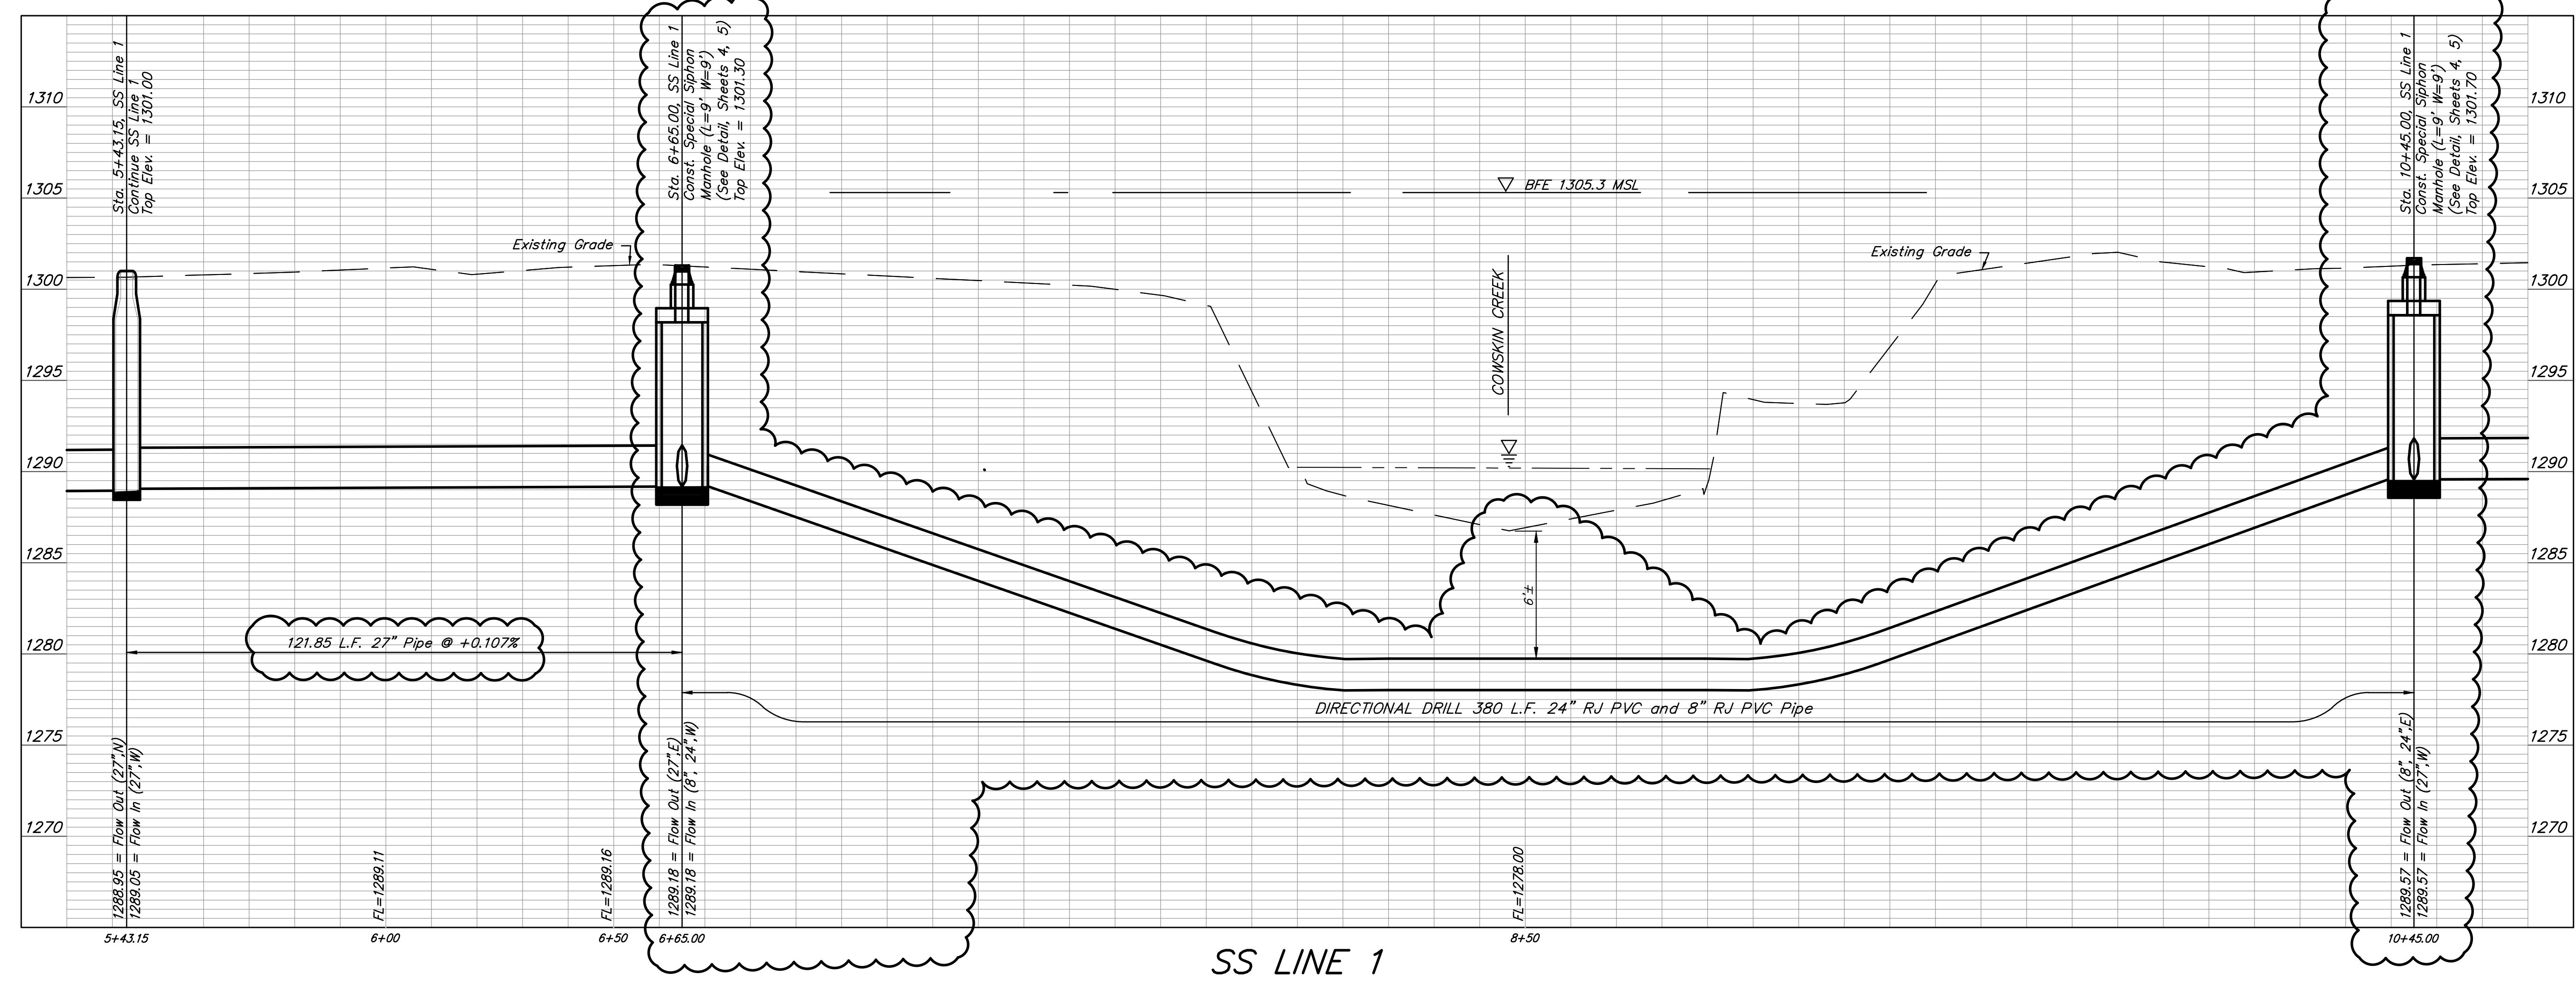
1310
1305
1300
1295
1290
1285
1280
1275
1270

Sta. 5+43.15, SS Line 1
Continue SS Line 1
Top Elev. = 1301.00

Sta. 6+65.00, SS Line 1
Const. Special Siphon
Manhole (L=9' W=9')
(See Detail, Sheets 4, 5)
Top Elev. = 1301.30

BFE 1305.3 MSL

Sta. 10+45.00, SS Line 1
Const. Special Siphon
Manhole (L=9' W=9')
(See Detail, Sheets 4, 5)
Top Elev. = 1301.70

Existing Grade
Existing Grade

COWSKIN CREEK

6'±

121.85 L.F. 27" Pipe @ +0.107%

DIRECTIONAL DRILL 380 L.F. 24" RJ PVC and 8" RJ PVC Pipe

1288.95 = Flow Out (27",N)
1289.05 = Flow In (27",W)
FL=1289.11
FL=1289.16
1289.18 = Flow Out (27",E)
1289.18 = Flow In (8", 24",W)
FL=1278.00
1289.57 = Flow Out (8", 24",E)
1289.57 = Flow In (27",W)

1310
1305
1300
1295
1290
1285
1280
1275
1270

5+43.15
6+00
6+50
6+65.00
8+50
10+45.00

SS LINE 1